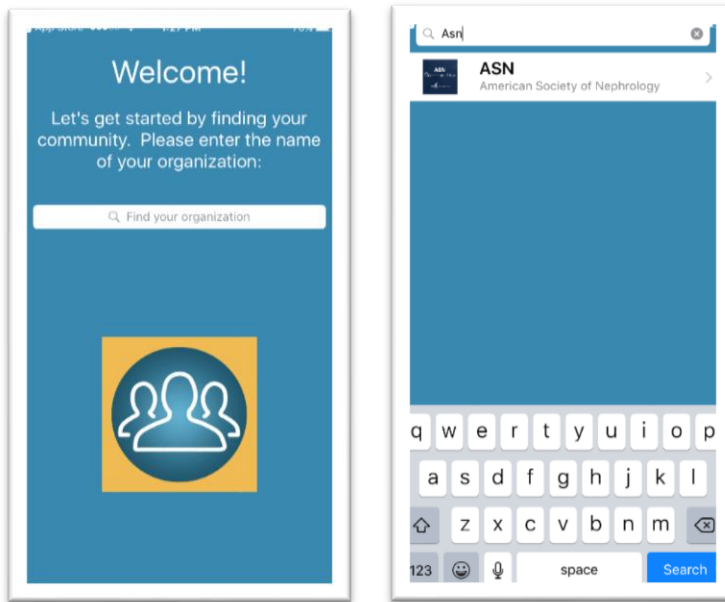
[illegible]

Welcome!

Let's get started by finding your community. Please enter the name of your organization:

Find your organization

Asn

ASN
American Society of Nephrology

q w e r t y u i o p
a s d f g h j k l
z x c v b n m
123 space Search